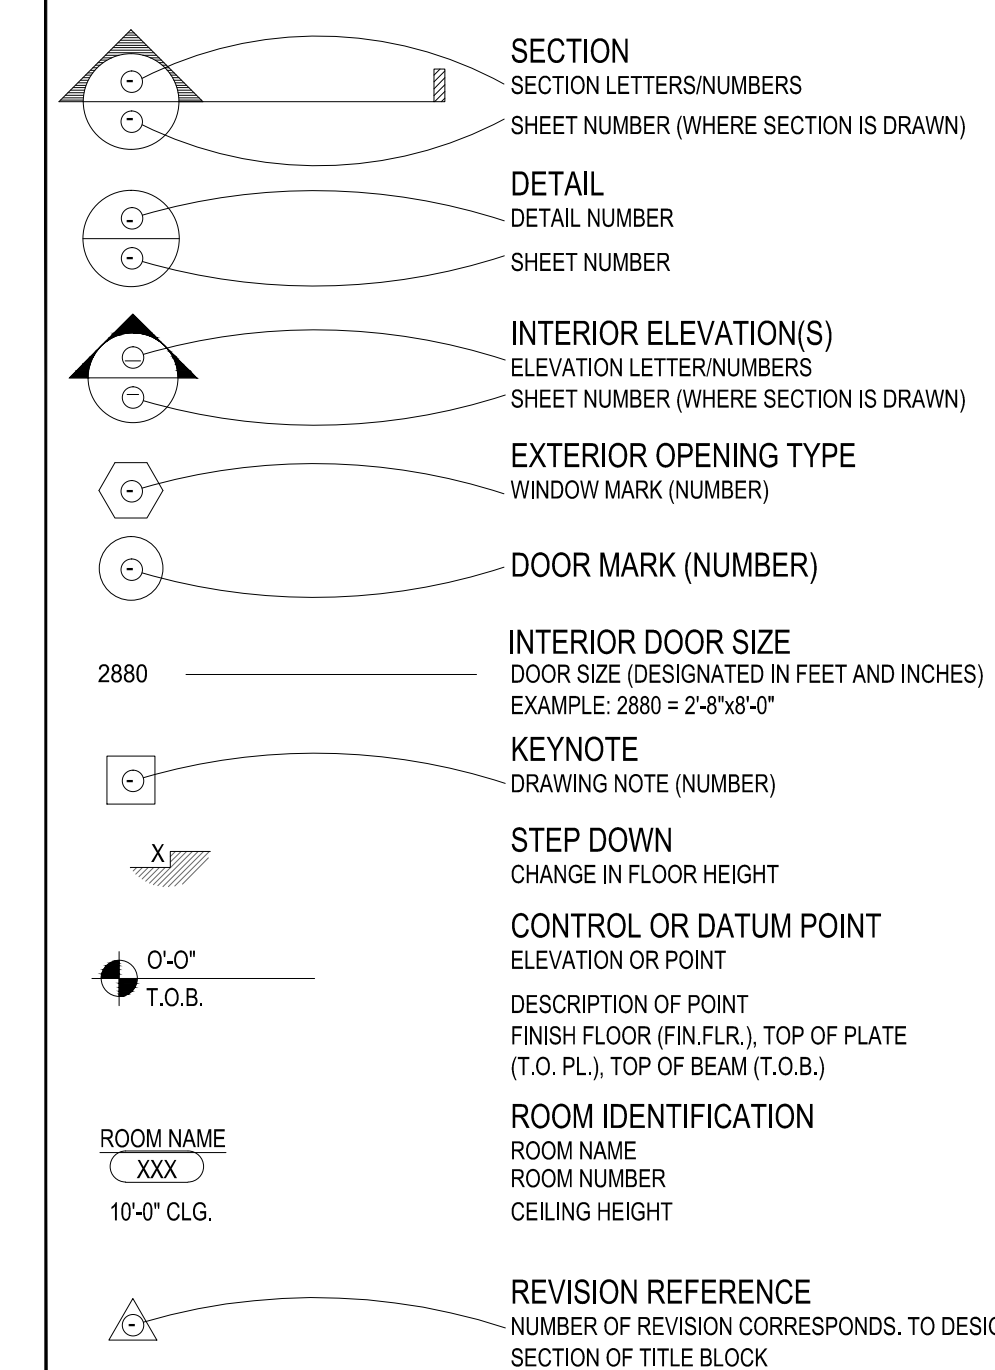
-
-

SECTION
SECTION LETTERS/NUMBERS
SHEET NUMBER (WHERE SECTION IS DRAWN)

-
-

DETAIL
DETAIL NUMBER
SHEET NUMBER

-
-

INTERIOR ELEVATION(S)
ELEVATION LETTER/NUMBERS
SHEET NUMBER (WHERE SECTION IS DRAWN)

-

EXTERIOR OPENING TYPE
WINDOW MARK (NUMBER)

-

DOOR MARK (NUMBER)

2880

INTERIOR DOOR SIZE
DOOR SIZE (DESIGNATED IN FEET AND INCHES)
EXAMPLE: 2880 = 2'-8"x8'-0"

-

KEYNOTE
DRAWING NOTE (NUMBER)

X

STEP DOWN
CHANGE IN FLOOR HEIGHT

O'-O"
T.O.B.

CONTROL OR DATUM POINT
ELEVATION OR POINT

DESCRIPTION OF POINT
FINISH FLOOR (FIN.FLR.), TOP OF PLATE (T.O. PL.), TOP OF BEAM (T.O.B.)

ROOM NAME
XXX
10'-0" CLG.

ROOM IDENTIFICATION
ROOM NAME
ROOM NUMBER
CEILING HEIGHT

-

REVISION REFERENCE
NUMBER OF REVISION CORRESPONDS. TO DESI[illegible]
SECTION OF TITLE BLOCK